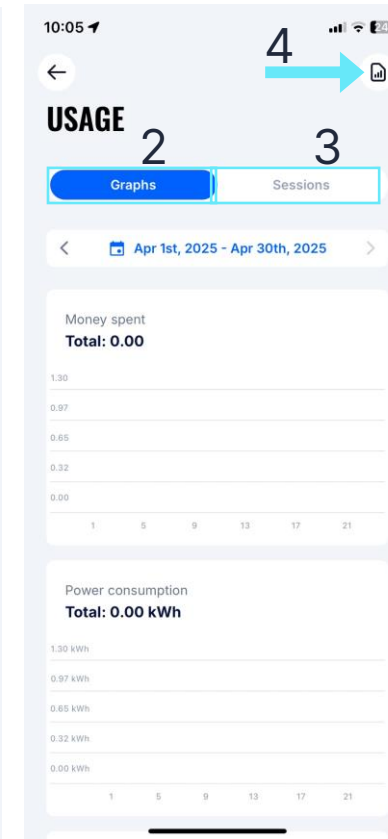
10:05

24

4

USAGE

2

3

Graphs

Sessions

Apr 1st, 2025 - Apr 30th, 2025

Money spent
Total: 0.00

1.30
0.97
0.65
0.32
0.00

1 5 9 13 17 21

Power consumption
Total: 0.00 kWh

1.30 kWh
0.97 kWh
0.65 kWh
0.32 kWh
0.00 kWh

1 5 9 13 17 21